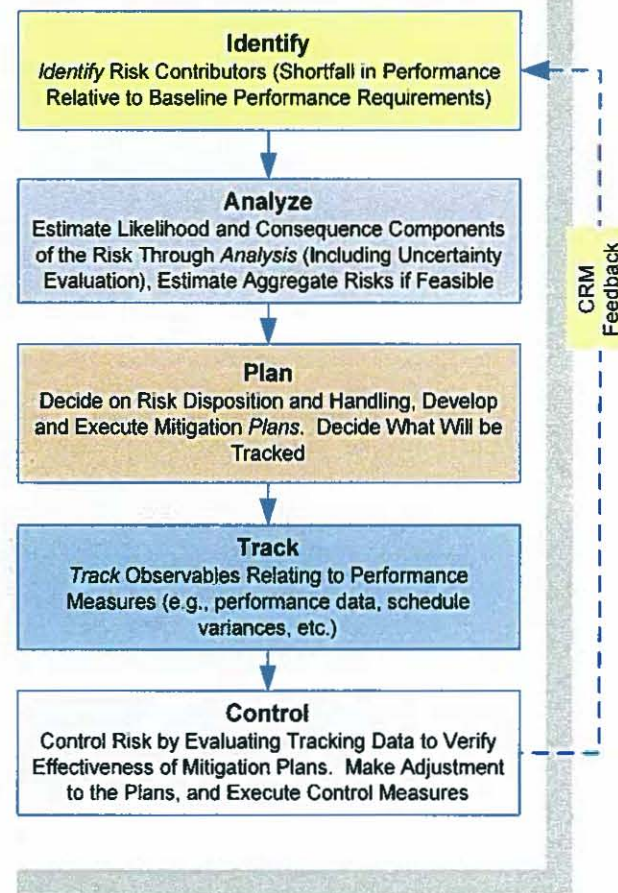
Identify
Identify Risk Contributors (Shortfall in Performance Relative to Baseline Performance Requirements)

Analyze
Estimate Likelihood and Consequence Components of the Risk Through Analysis (Including Uncertainty Evaluation), Estimate Aggregate Risks if Feasible

Plan
Decide on Risk Disposition and Handling, Develop and Execute Mitigation Plans. Decide What Will be Tracked

Track
Track Observables Relating to Performance Measures (e.g., performance data, schedule variances, etc.)

Control
Control Risk by Evaluating Tracking Data to Verify Effectiveness of Mitigation Plans. Make Adjustment to the Plans, and Execute Control Measures

CRM Feedback